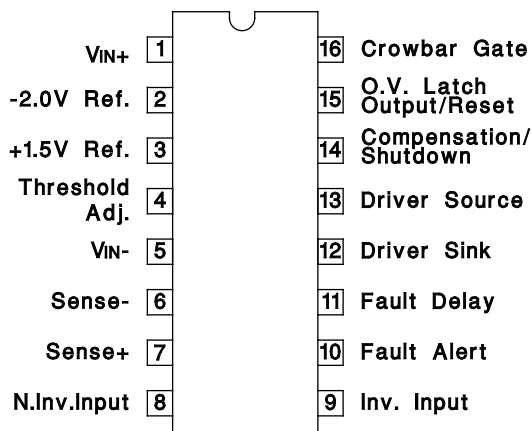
VIN+ 1
-2.0V Ref. 2
+1.5V Ref. 3
Threshold Adj. 4
VIN- 5
Sense- 6
Sense+ 7
N.Inv.Input 8

16 Crowbar Gate
15 O.V. Latch Output/Reset
14 Compensation/ Shutdown
13 Driver Source
12 Driver Sink
11 Fault Delay
10 Fault Alert
9 Inv. Input